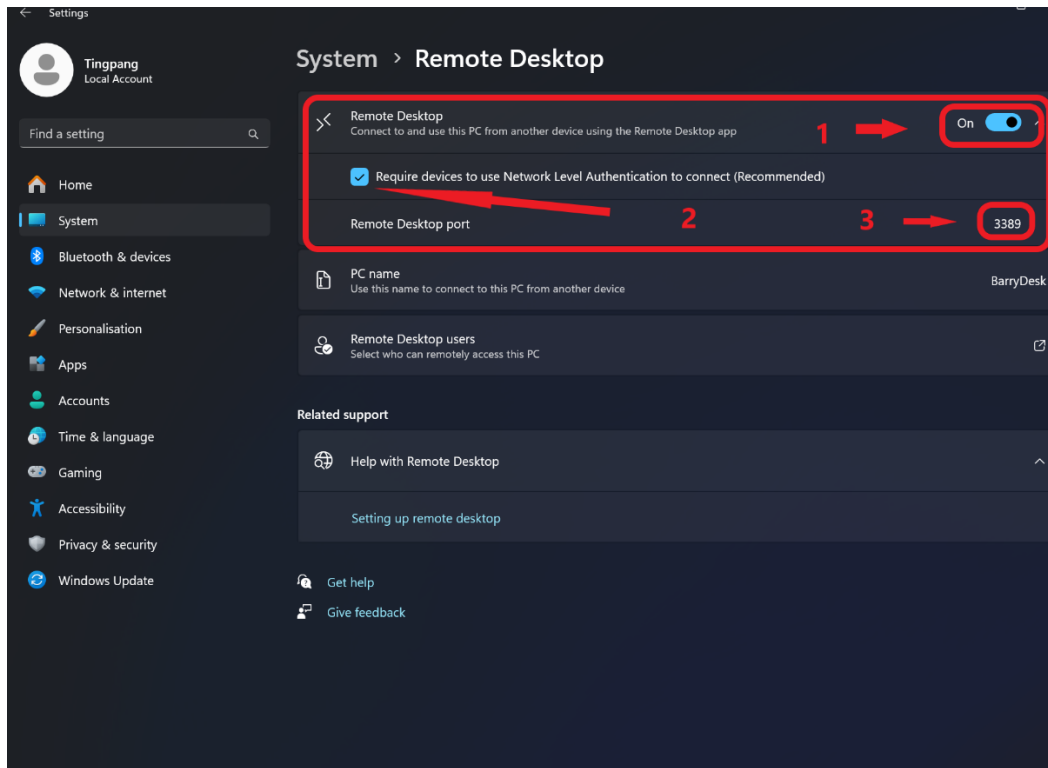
Settings

Tingpang
Local Account

Find a setting

Home
System
Bluetooth & devices
Network & internet
Personalisation
Apps
Accounts
Time & language
Gaming
Accessibility
Privacy & security
Windows Update

System › Remote Desktop

Remote Desktop
Connect to and use this PC from another device using the Remote Desktop app

1

On

Require devices to use Network Level Authentication to connect (Recommended)

2

Remote Desktop port

3

3389

PC name
Use this name to connect to this PC from another device

BarryDesk

Remote Desktop users
Select who can remotely access this PC

Related support

Help with Remote Desktop

Setting up remote desktop

Get help

Give feedback